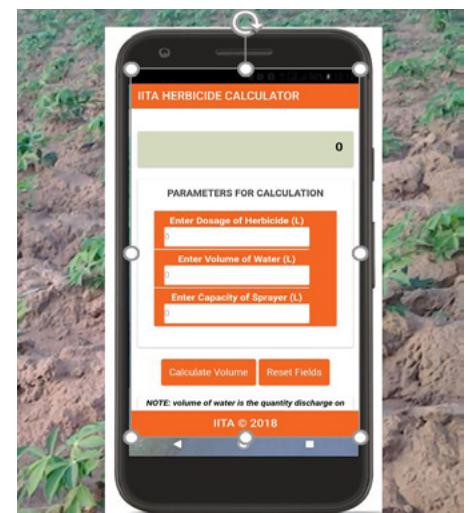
IITA HERBICIDE CALCULATOR

0

PARAMETERS FOR CALCULATION

Enter Dosage of Herbicide (L)

0

Enter Volume of Water (L)

0

Enter Capacity of Sprayer (L)

0

Calculate Volume

Reset Fields

NOTE: volume of water is the quantity discharge on

IITA © 2018